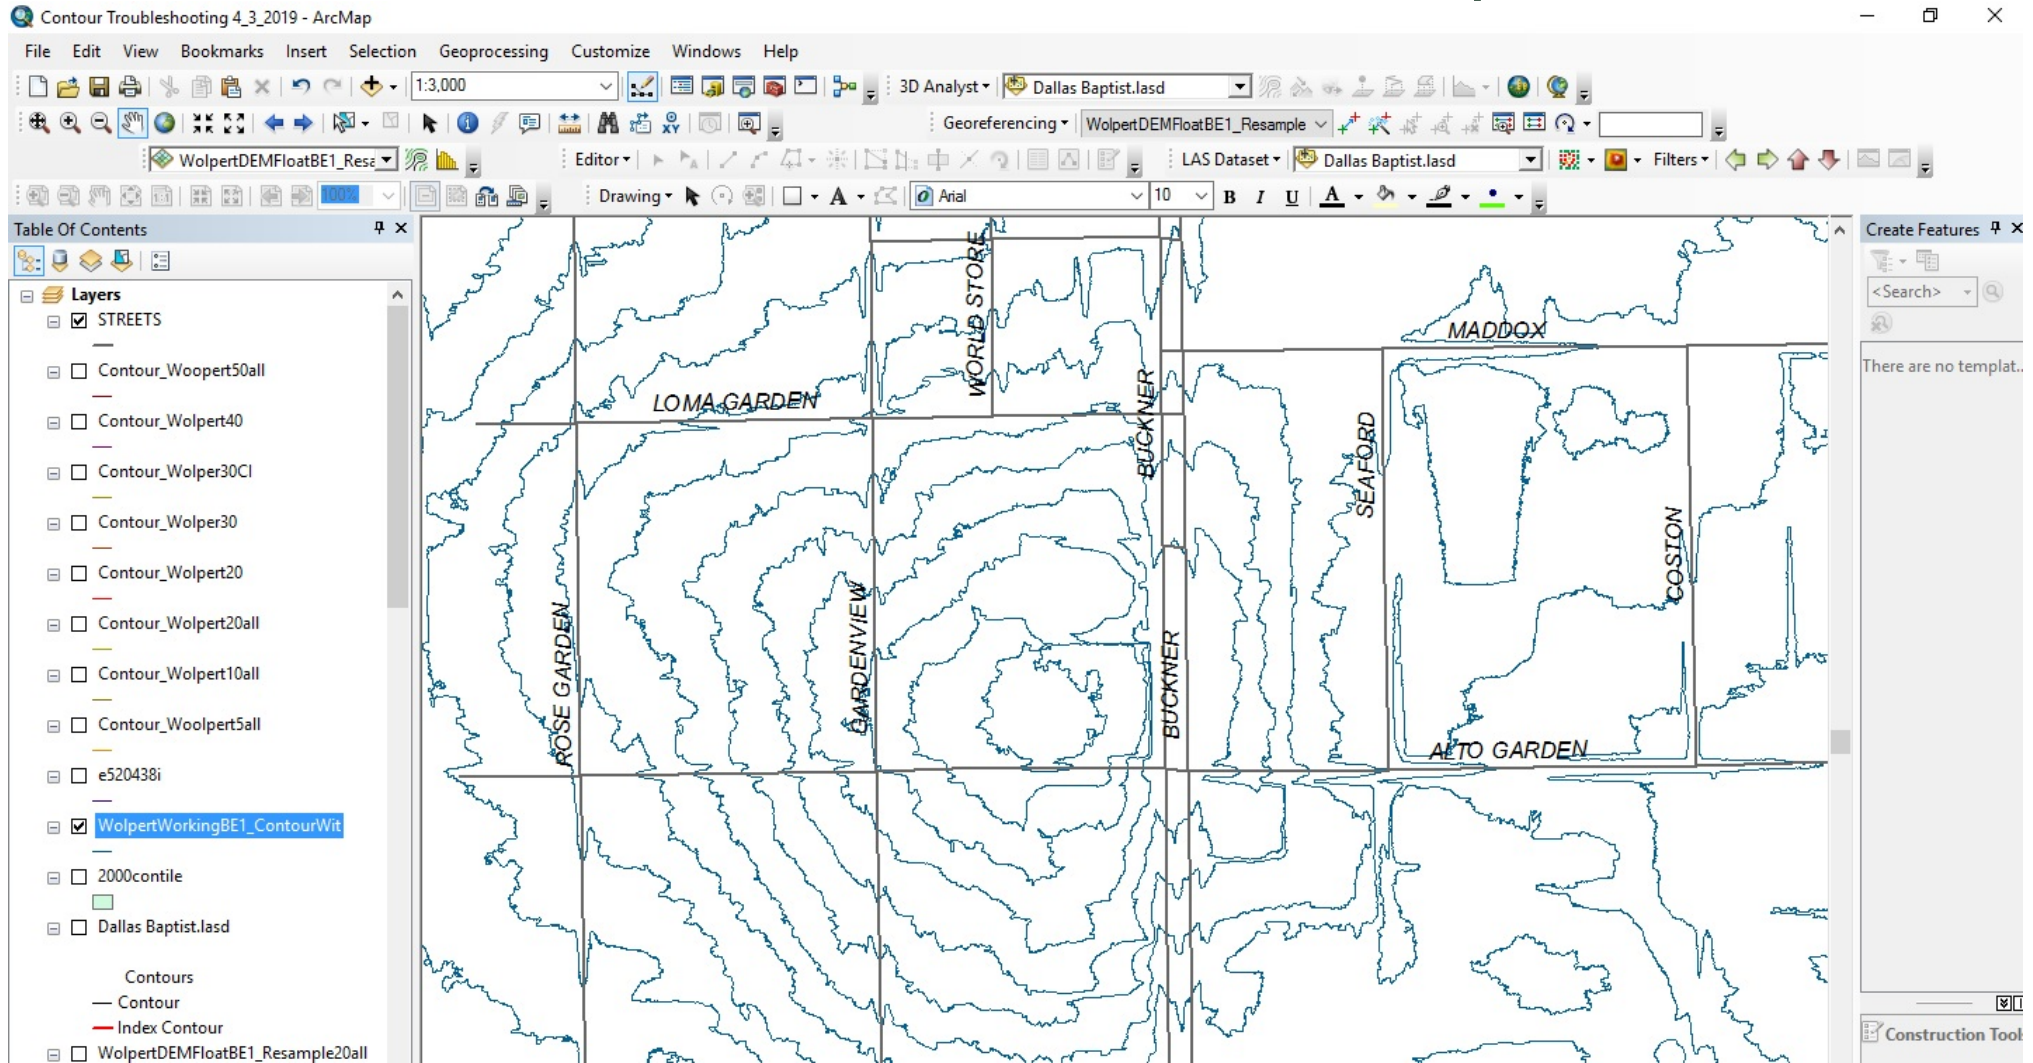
Contour Troubleshooting 4_3_2019 - ArcMap

File Edit View Bookmarks Insert Selection Geoprocessing Customize Windows Help

1:3,000

3D Analyst Dallas Baptist.lasd

Georeferencing WolpertDEMFloatBE1_Resample

WolpertDEMFloatBE1_Resa

Editor

LAS Dataset Dallas Baptist.lasd Filters

100%

Drawing Arial 10 B I U A

Table Of Contents

Layers
STREETS
Contour_Woopert50all
Contour_Wolpert40
Contour_Wolper30Cl
Contour_Wolper30
Contour_Wolpert20
Contour_Wolpert20all
Contour_Wolpert10all
Contour_Woolpert5all
e520438i
WolpertWorkingBE1_ContourWit
2000contile
Dallas Baptist.lasd
Contours
Contour
Index Contour
WolpertDEMFloatBE1_Resample20all

WORLD STORE
MADDOX
LOMA GARDEN
BUCKNER
SEAFORD
COSTON
GARDENVIEW
ROSE GARDEN
BUCKNER
ALTO GARDEN

Create Features
<Search>
There are no templat...
Construction Tool